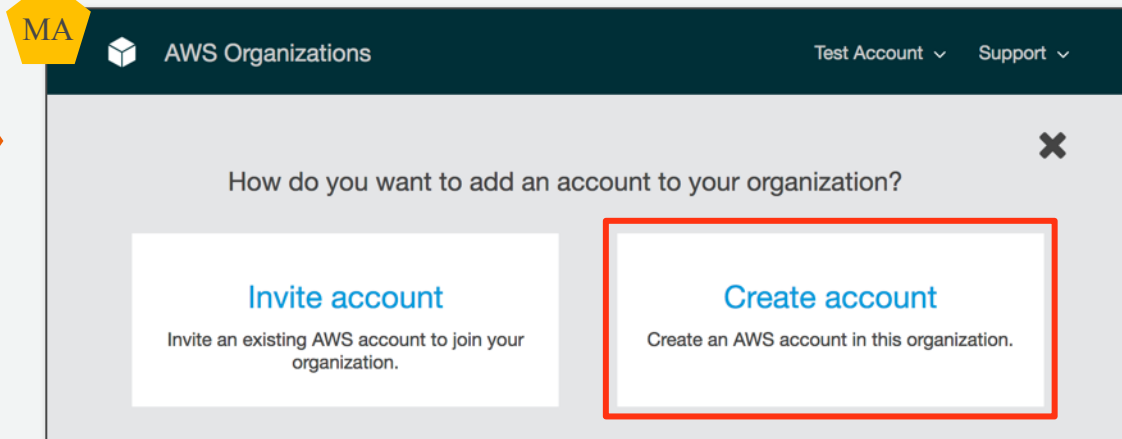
MA

AWS Organizations

Test Account

Support

How do you want to add an account to your organization?

Invite account

Invite an existing AWS account to join your organization.

Create account

Create an AWS account in this organization.